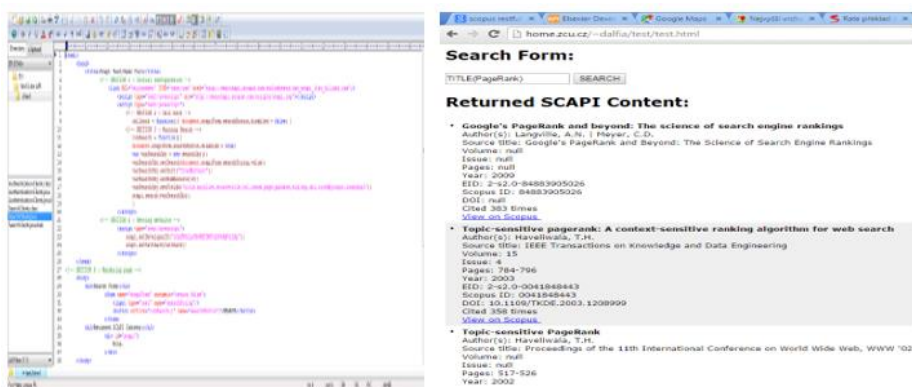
Scopus restful × Elsevier Devel × Google Maps × Nejvyšší ands × Rate překlad ×

home.zcu.cz/~dalfia/test/test.html

Search Form:

TITLE(PageRank) SEARCH

Returned SCAPI Content:

• Google's PageRank and beyond: The science of search engine rankings
Author(s): Langville, A.N. | Meyer, C.D.
Source title: Google's PageRank and Beyond: The Science of Search Engine Rankings
Volume: null
Issue: null
Pages: null
Year: 2009
EID: 2-s2.0-84883905026
Scopus ID: 84883905026
DOI: null
Cited 383 times
View on Scopus

• Topic-sensitive pagerank: A context-sensitive ranking algorithm for web search
Author(s): Haveliwala, T.H.
Source title: IEEE Transactions on Knowledge and Data Engineering
Volume: 15
Issue: 4
Pages: 784-796
Year: 2003
EID: 2-s2.0-0041848443
Scopus ID: 0041848443
DOI: 10.1109/TKDE.2003.1208999
Cited 358 times
View on Scopus

• Topic-sensitive PageRank
Author(s): Haveliwala, T.H.
Source title: Proceedings of the 11th International Conference on World Wide Web, WWW '02
Volume: null
Issue: null
Pages: 517-526
Year: 2002

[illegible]